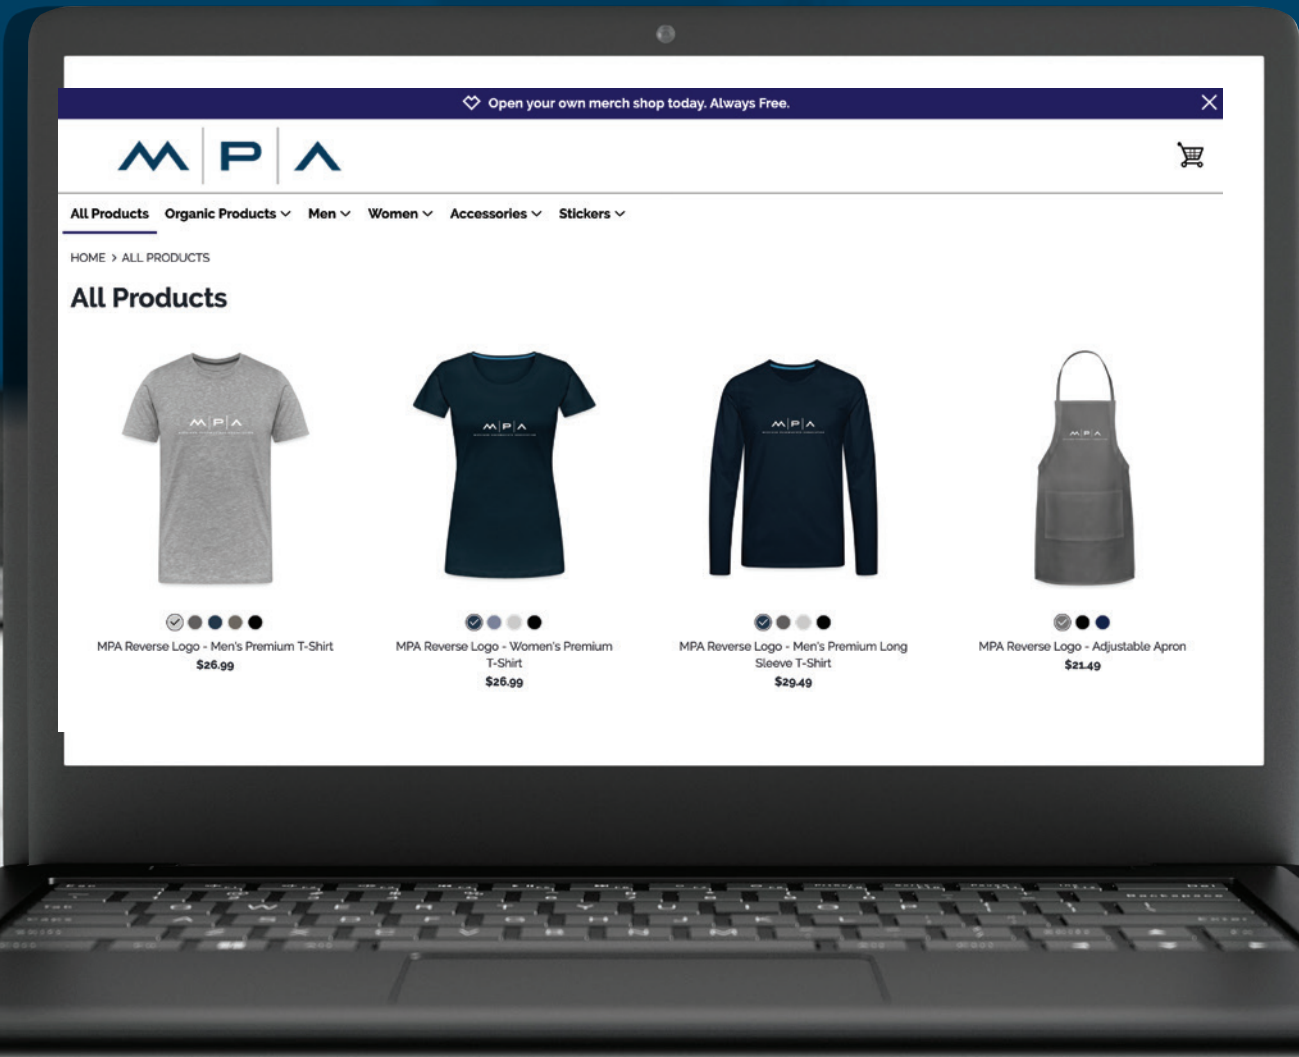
Open your own merch shop today. Always Free.

M | P | A

All Products  Organic Products  Men  Women  Accessories  Stickers

HOME > ALL PRODUCTS

All Products

MPA Reverse Logo - Men's Premium T-Shirt
$26.99

MPA Reverse Logo - Women's Premium T-Shirt
$26.99

MPA Reverse Logo - Men's Premium Long Sleeve T-Shirt
$29.49

MPA Reverse Logo - Adjustable Apron
$21.49